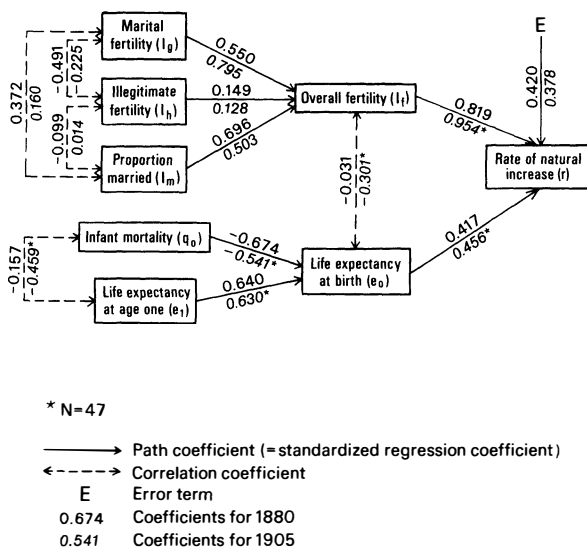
Marital fertility ($I_g$)

Illegitimate fertility ($I_h$)

Proportion married ($I_m$)

0.372
0.160

-0.491
-0.225

-0.099
0.014

0.550
0.795

0.149
0.128

0.696
0.503

Overall fertility ($I_f$)

E

0.420
0.378

0.819
0.954*

Rate of natural increase (r)

-0.031
-0.301*

Infant mortality ($q_0$)

Life expectancy at age one ($e_1$)

-0.157
-0.459*

-0.674
-0.541*

0.640
0.630*

Life expectancy at birth ($e_0$)

0.417
0.456*

* N=47

Path coefficient (=standardized regression coefficient)
Correlation coefficient
E Error term
0.674 Coefficients for 1880
0.541 Coefficients for 1905